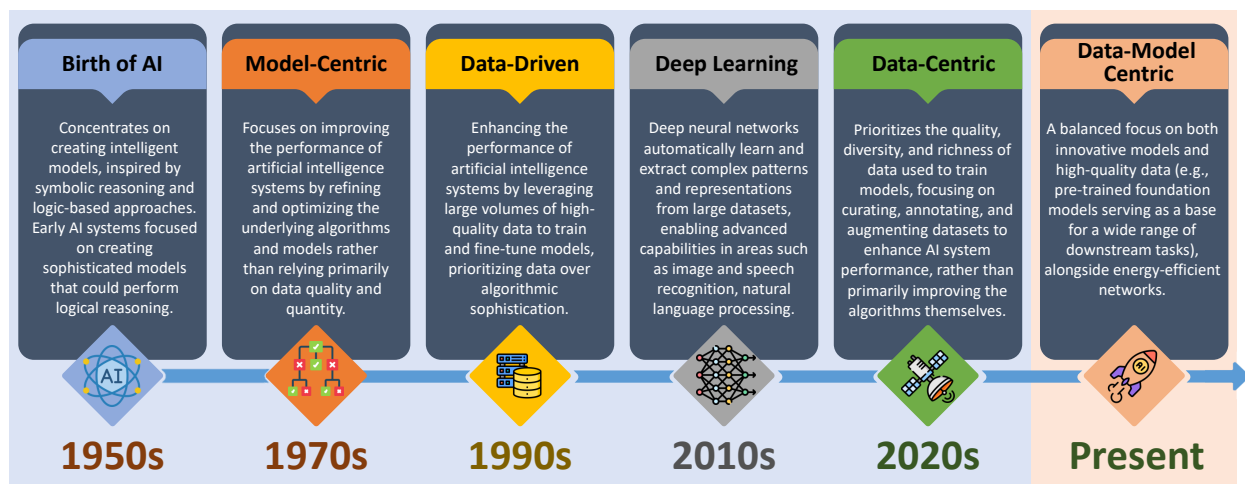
Birth of AI

Concentrates on creating intelligent models, inspired by symbolic reasoning and logic-based approaches. Early AI systems focused on creating sophisticated models that could perform logical reasoning.

AI

1950s

Model-Centric

Focuses on improving the performance of artificial intelligence systems by refining and optimizing the underlying algorithms and models rather than relying primarily on data quality and quantity.

1970s

Data-Driven

Enhancing the performance of artificial intelligence systems by leveraging large volumes of high-quality data to train and fine-tune models, prioritizing data over algorithmic sophistication.

1990s

Deep Learning

Deep neural networks automatically learn and extract complex patterns and representations from large datasets, enabling advanced capabilities in areas such as image and speech recognition, natural language processing.

2010s

Data-Centric

Prioritizes the quality, diversity, and richness of data used to train models, focusing on curating, annotating, and augmenting datasets to enhance AI system performance, rather than primarily improving the algorithms themselves.

2020s

Data-Model Centric

A balanced focus on both innovative models and high-quality data (e.g., pre-trained foundation models serving as a base for a wide range of downstream tasks), alongside energy-efficient networks.

Present